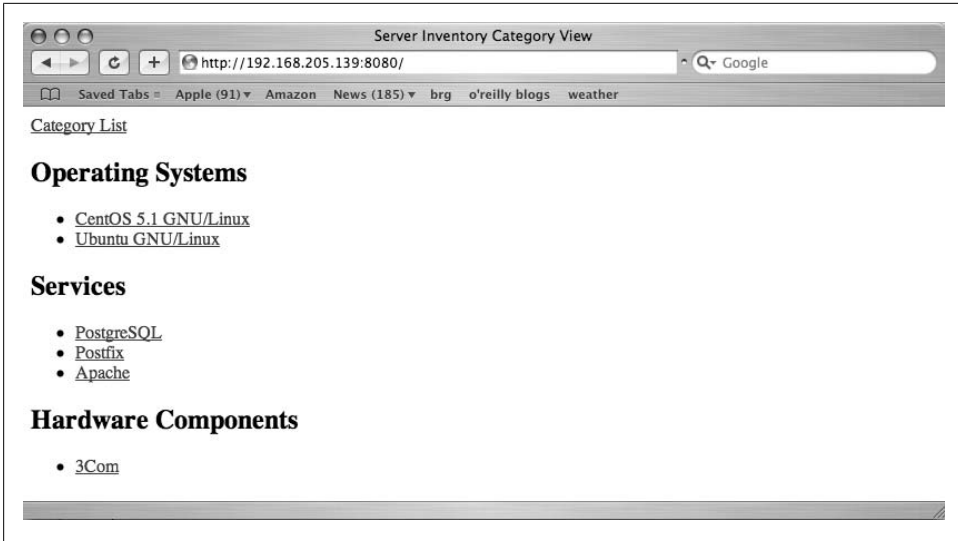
Server Inventory Category View

http://192.168.205.139:8080/

Google

Saved Tabs Apple (91) Amazon News (185) brg o'reilly blogs weather

Category List

## Operating Systems

- CentOS 5.1 GNU/Linux
- Ubuntu GNU/Linux

## Services

- PostgreSQL
- Postfix
- Apache

## Hardware Components

- 3Com